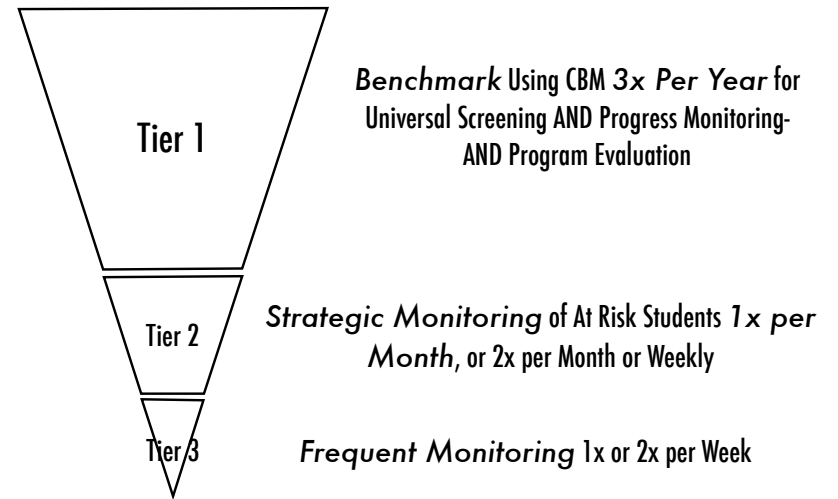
Tier 1

Benchmark Using CBM 3x Per Year for Universal Screening AND Progress Monitoring- AND Program Evaluation

Tier 2

Strategic Monitoring of At Risk Students 1x per Month, or 2x per Month or Weekly

Tier 3

Frequent Monitoring 1x or 2x per Week